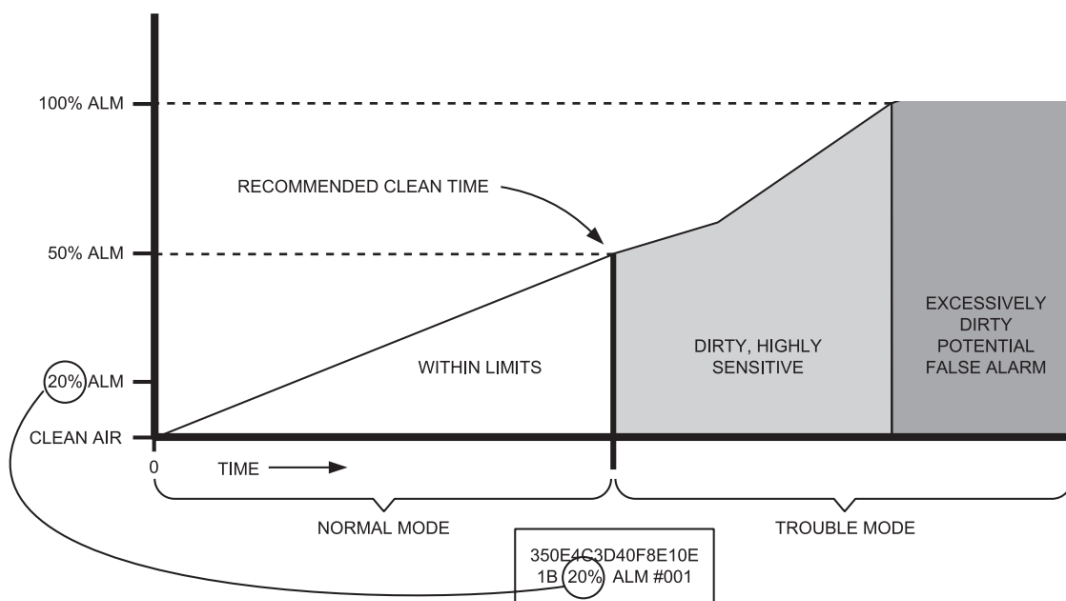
100% ALM

RECOMMENDED CLEAN TIME

50% ALM

EXCESSIVELY DIRTY POTENTIAL FALSE ALARM

DIRTY, HIGHLY SENSITIVE

WITHIN LIMITS

20% ALM

CLEAN AIR

0

TIME

NORMAL MODE

TROUBLE MODE

350E4C3D40F8E10E
1B 20% ALM #001